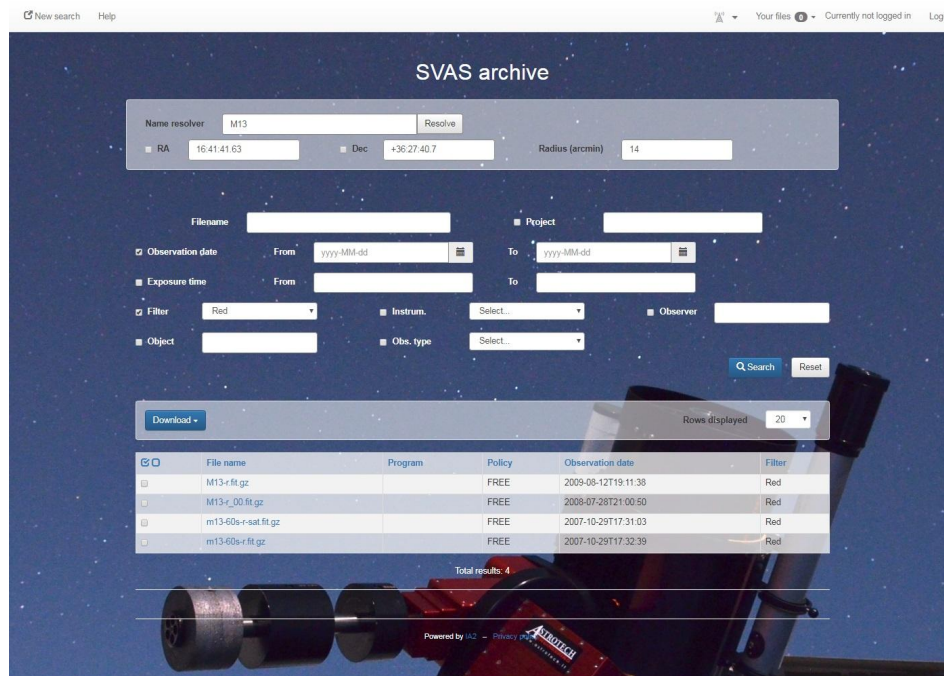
New search Help

Your files 0 Currently not logged in Log

SVAS archive

Name resolver M13 Resolve

RA 16:41:41.63 Dec +36:27:40.7 Radius (arcmin) 14

Filename

Project

Observation date From yyyy-MM-dd To yyyy-MM-dd

Exposure time From To

Filter Red Instrum. Select... Observer

Object Obs. type Select...

Search Reset

Download

Rows displayed 20

| | File name | Program | Policy | Observation date | Filter |
|---|---|---|---|---|---|
| | M13-r.fit.gz | | FREE | 2009-08-12T19:11:38 | Red |
| | M13-r_00.fit.gz | | FREE | 2008-07-28T21:00:50 | Red |
| | m13-60s-r-sat.fit.gz | | FREE | 2007-10-29T17:31:03 | Red |
| | m13-60s-r.fit.gz | | FREE | 2007-10-29T17:32:39 | Red |

Total results: 4

Powered by IA2 – Privacy p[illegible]

ASTROTECH